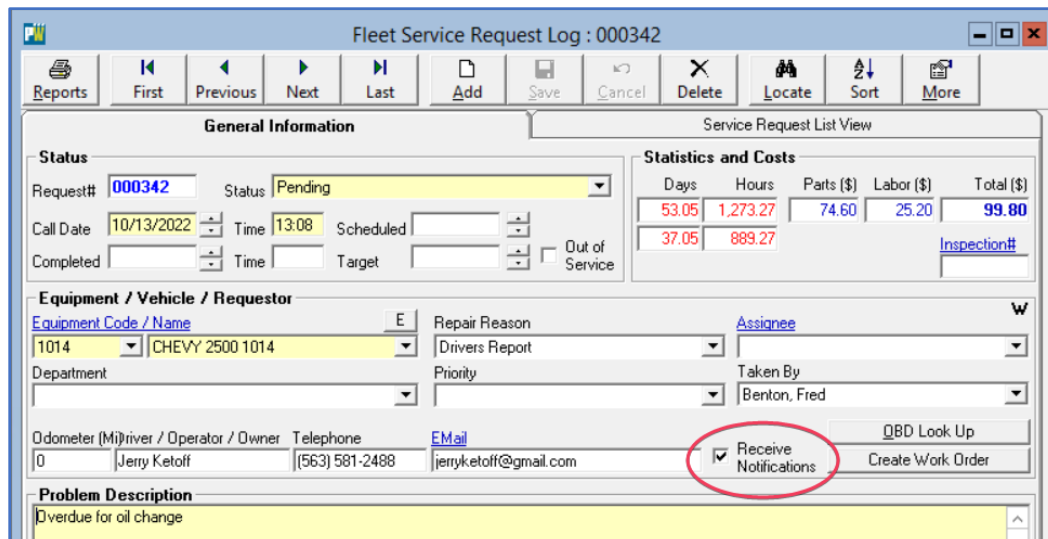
Fleet Service Request Log : 000342

Reports First Previous Next Last Add Save Cancel Delete Locate Sort More

General Information

Service Request List View

Status

Request# 000342 Status Pending

Call Date 10/13/2022 Time 13:08 Scheduled

Completed Time Target Out of Service

Statistics and Costs

| Days | Hours | Parts ($) | Labor ($) | Total ($) |
|---|---|---|---|---|
| 53.05 | 1,273.27 | 74.60 | 25.20 | 99.80 |
| 37.05 | 889.27 | | | |

Inspection#

Equipment / Vehicle / Requestor

W

Equipment Code / Name E Repair Reason Assignee

1014 CHEVY 2500 1014 Drivers Report

Department Priority Taken By

Benton, Fred

Odometer (Mi) Driver / Operator / Owner Telephone EMail

0 Jerry Ketoff (563) 581-2488 jerryketoff@gmail.com

Receive Notifications

OBD Look Up

Create Work Order

Problem Description

Overdue for oil change